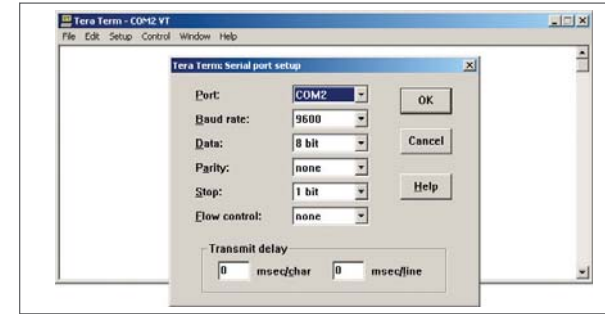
Tera Term - COM2 VT

File Edit Setup Control Window Help

Tera Term: Serial port setup

Port: COM2

Baud rate: 9600

Data: 8 bit

Parity: none

Stop: 1 bit

Flow control: none

OK

Cancel

Help

Transmit delay

0 msec/char 0 msec/line